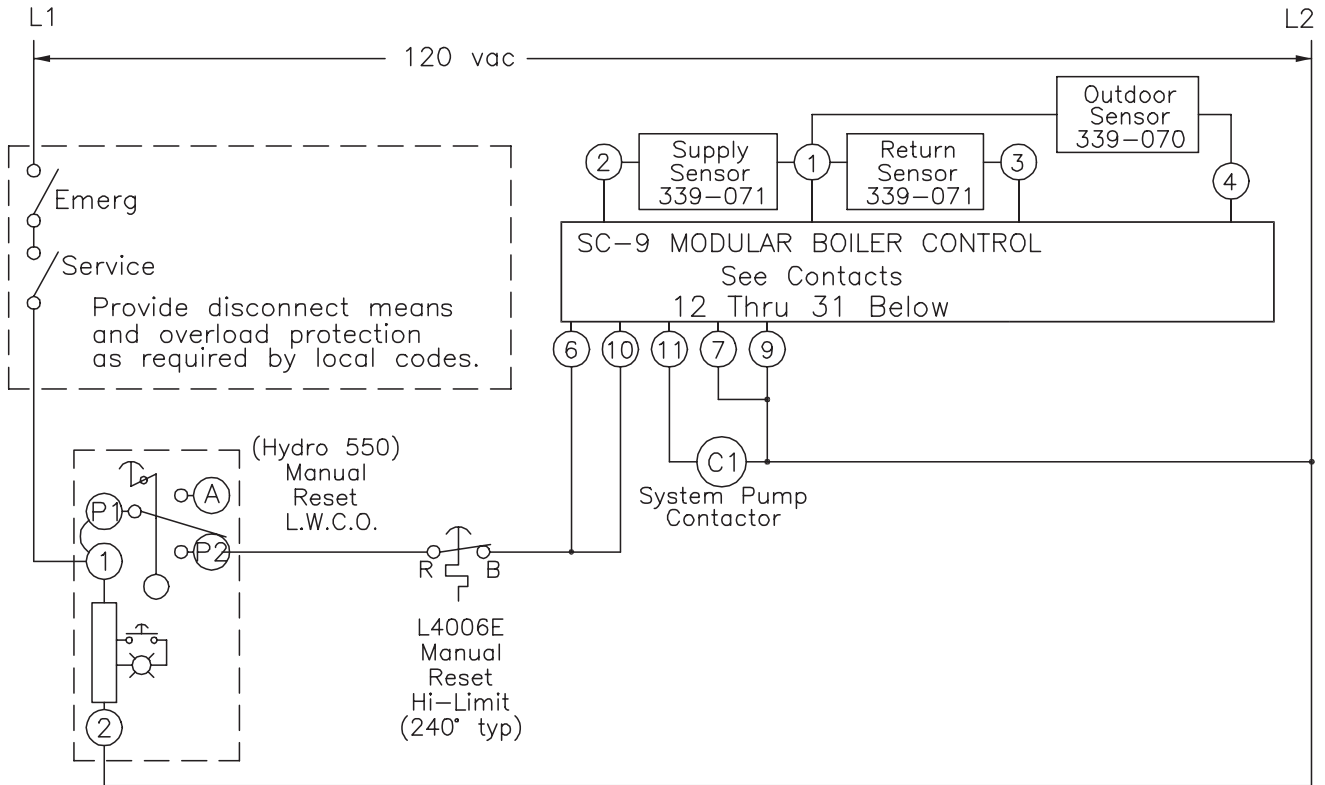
L1

L2

120 vac

Outdoor Sensor 339-070

2

Supply Sensor 339-071

1

Return Sensor 339-071

3

4

Emerg

Service

Provide disconnect means and overload protection as required by local codes.

SC-9 MODULAR BOILER CONTROL
See Contacts
12 Thru 31 Below

6 10 11 7 9

(Hydro 550)
Manual
Reset
L.W.C.O.

A

P1

P2

1

2

C1

System Pump Contactor

R

B

L4006E
Manual
Reset
Hi-Limit
(240° typ)